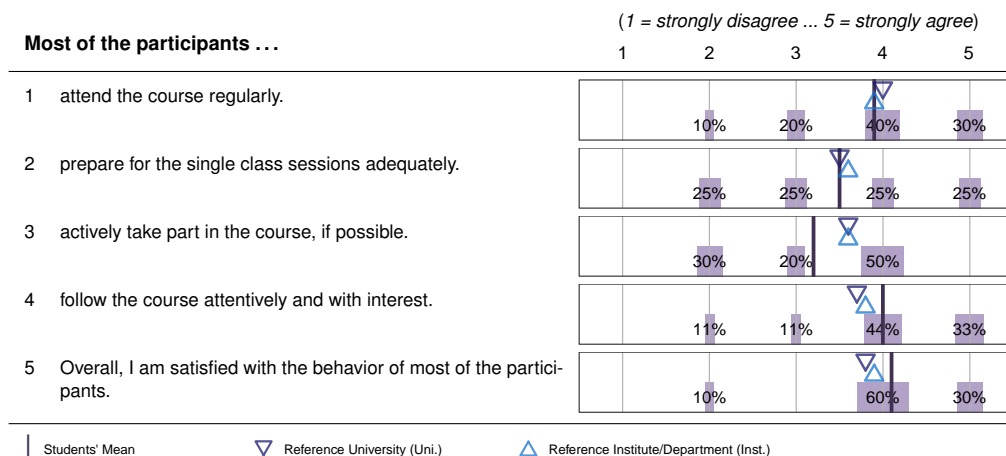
(1 = strongly disagree ... 5 = strongly agree)

**Most of the participants . . .**

1 2 3 4 5

| | | |
|---|---|---|
| 1 | attend the course regularly. | 10% 20% 40% 30% |
| 2 | prepare for the single class sessions adequately. | 25% 25% 25% 25% |
| 3 | actively take part in the course, if possible. | 30% 20% 50% |
| 4 | follow the course attentively and with interest. | 11% 11% 44% 33% |
| 5 | Overall, I am satisfied with the behavior of most of the participants. | 10% 60% 30% |

Students' Mean Reference University (Uni.) Reference Institute/Department (Inst.)